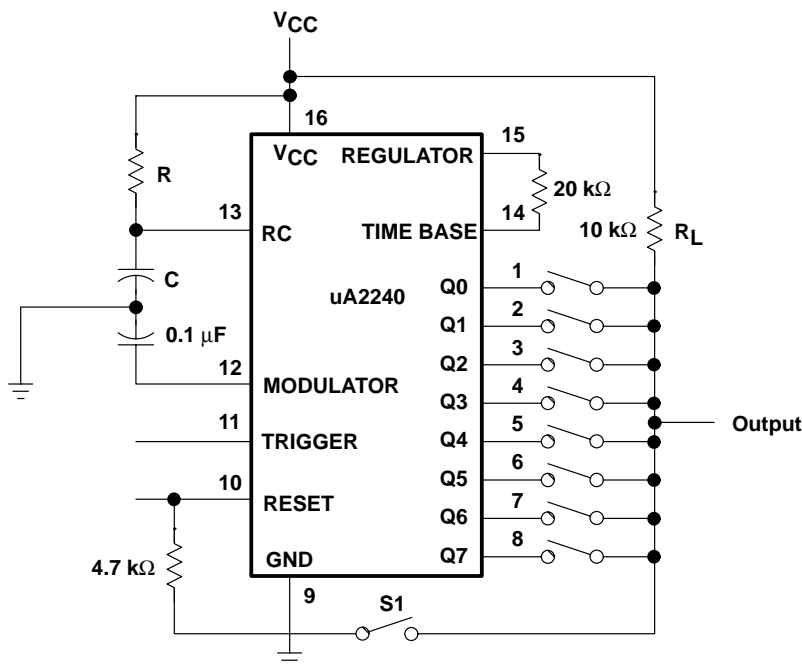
$V_{CC}$

16

$V_{CC}$

REGULATOR

15

R

20 kΩ

13

RC

TIME BASE

14

10 kΩ

$R_L$

C

uA2240

Q0

1

Q1

2

0.1 μF

Q2

3

12

MODULATOR

Q3

4

Output

11

TRIGGER

Q4

5

Q5

6

10

RESET

Q6

7

4.7 kΩ

GND

Q7

8

9

S1